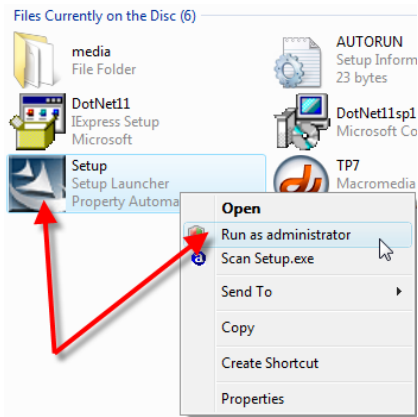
Files Currently on the Disc (6)

media
File Folder

AUTORUN
Setup Inform
23 bytes

DotNet11
IExpress Setup
Microsoft

DotNet11sp1
Microsoft Co

Setup
Setup Launcher
Property Automa

TP7
Macromedia

Open
Run as administrator
Scan Setup.exe
Send To
Copy
Create Shortcut
Properties